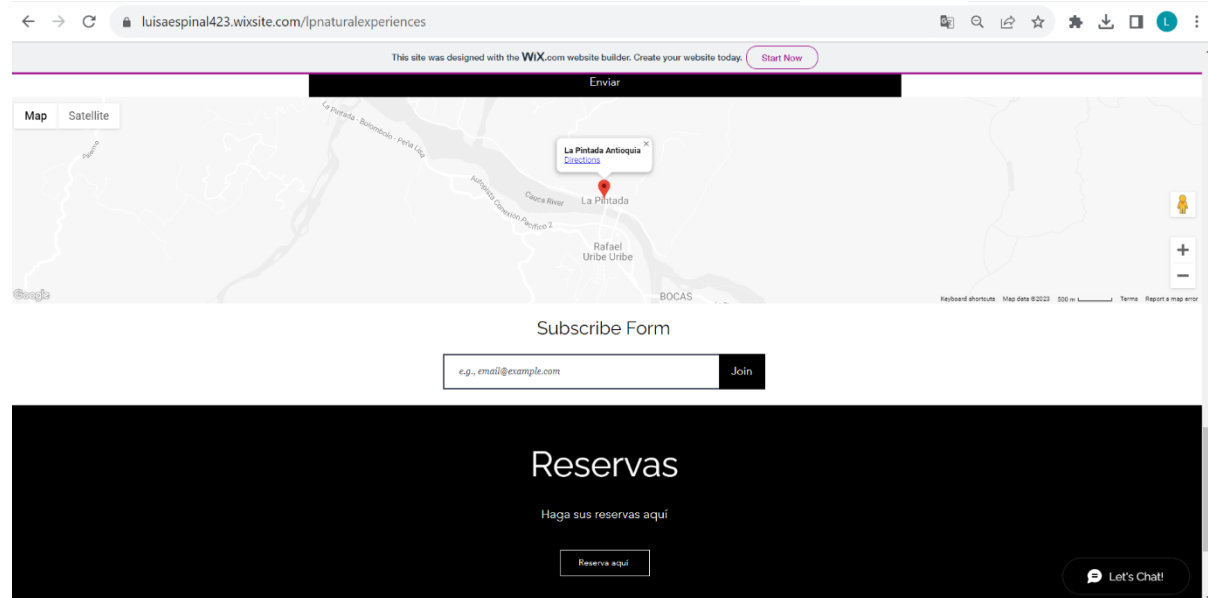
luisaespinal423.wixsite.com/lpnaturalexperiences

L

This site was designed with the WiX.com website builder. Create your website today. Start Now

Enviar

Map Satellite

La Pintada - Bolombolo - Peña Lisa

Autopista Conexión Pacífico 2

Cauca River

La Pintada Antioquia
Directions

La Pintada

Rafael Uribe Uribe

BOCAS

Google

Keyboard shortcuts Map data ©2023 500 m Terms Report a map error

Subscribe Form

e.g., email@example.com

Join

Reservas

Haga sus reservas aquí

Reserva aquí

Let's Chat!